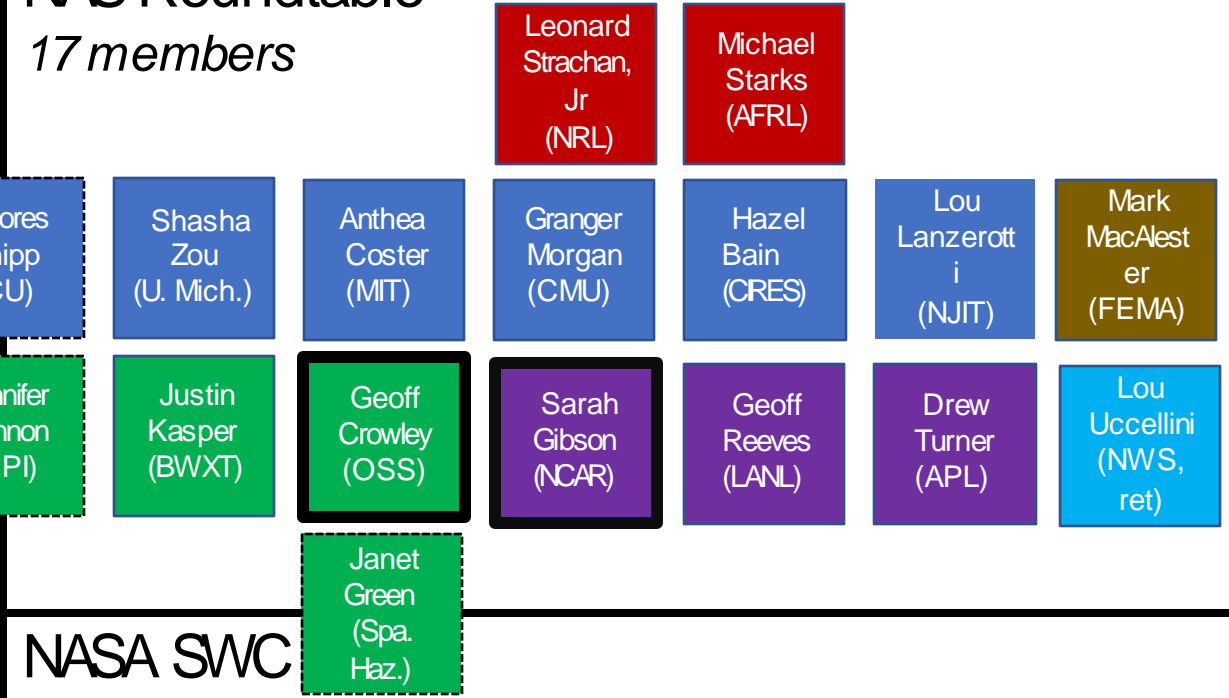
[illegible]
17 members

Leonard Strachan, Jr (NRL)

Michael Starks (AFRL)

ores ipp CU)

Shasha Zou (U. Mich.)

Anthea Coster (MIT)

Granger Morgan (CMU)

Hazel Bain (CIRES)

Lou Lanzerotti (NJIT)

Mark MacAlester (FEMA)

nifer nnon PI)

Justin Kasper (BWXT)

Geoff Crowley (OSS)

Sarah Gibson (NCAR)

Geoff Reeves (LANL)

Drew Turner (APL)

Lou Uccellini (NWS, ret)

Janet Green (Spa. Haz.)

NASA SWC